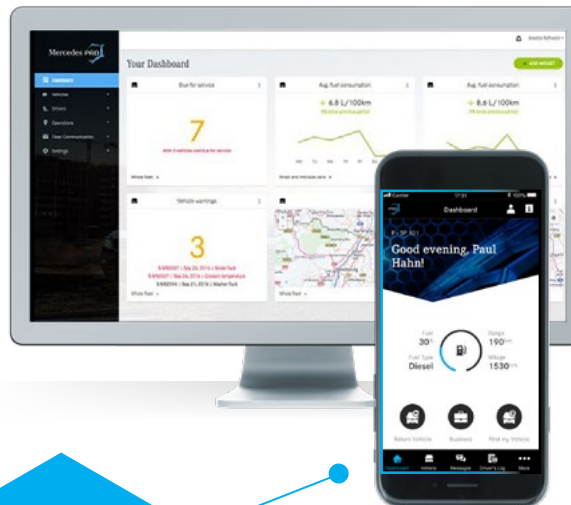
Mercedes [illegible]

Your Dashboard

Dashboard
Vehicles
Drivers
Operations
Fleet Communication
Settings

Due for service
7
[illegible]
Show fleet

Avg. fuel consumption
6.8 L/100km
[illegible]

Avg. fuel consumption
8.6 L/100km
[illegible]

Vehicle warnings
3
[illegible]
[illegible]
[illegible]
Show fleet

Show fleet

Carrier
Dashboard
Good evening, Paul Hahn!

Fuel
30
Fuel Type
Diesel
Range
190
Mileage
1530

Return Vehicle
Business
Find my Vehicle

Dashboard
Vehicle
Messages
Driver's Log
More